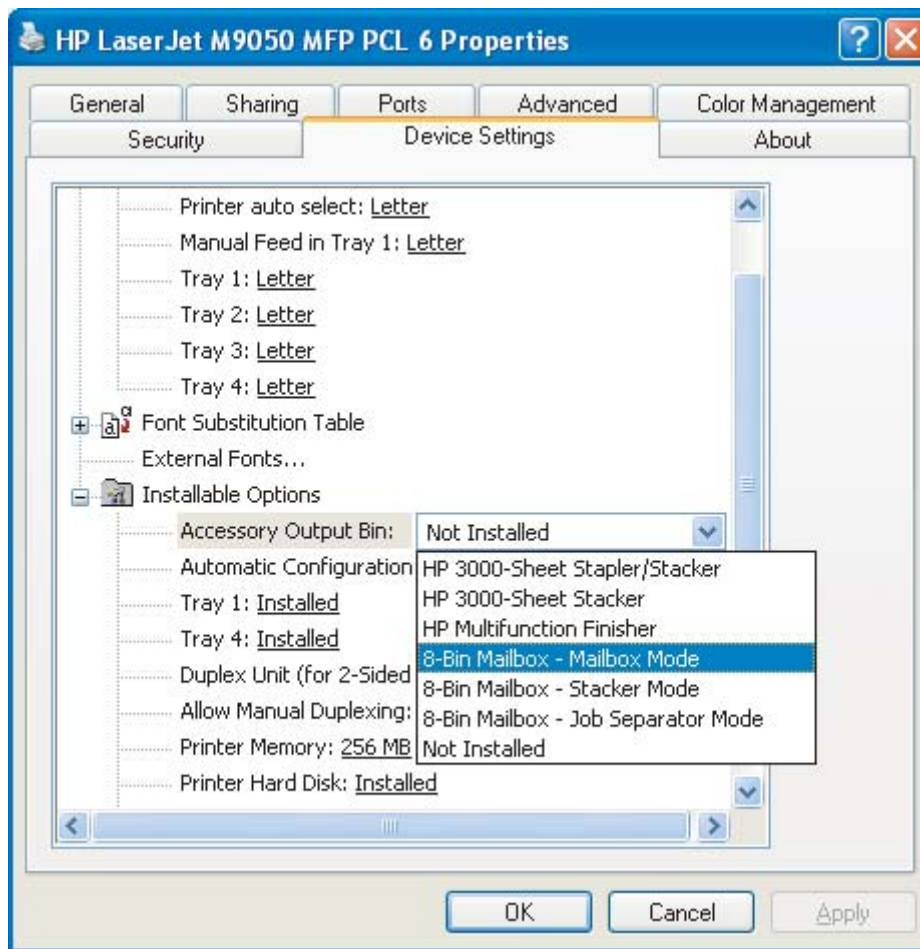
HP LaserJet M9050 MFP PCL 6 Properties

General
Sharing
Ports
Advanced
Color Management
Security
Device Settings
About

Printer auto select: Letter
Manual Feed in Tray 1: Letter
Tray 1: Letter
Tray 2: Letter
Tray 3: Letter
Tray 4: Letter
Font Substitution Table
External Fonts...
Installable Options
Accessory Output Bin: Not Installed
Automatic Configuration
Tray 1: Installed
Tray 4: Installed
Duplex Unit (for 2-Sided
Allow Manual Duplexing:
Printer Memory: 256 MB
Printer Hard Disk: Installed

HP 3000-Sheet Stapler/Stacker
HP 3000-Sheet Stacker
HP Multifunction Finisher
8-Bin Mailbox - Mailbox Mode
8-Bin Mailbox - Stacker Mode
8-Bin Mailbox - Job Separator Mode
Not Installed

OK
Cancel
Apply